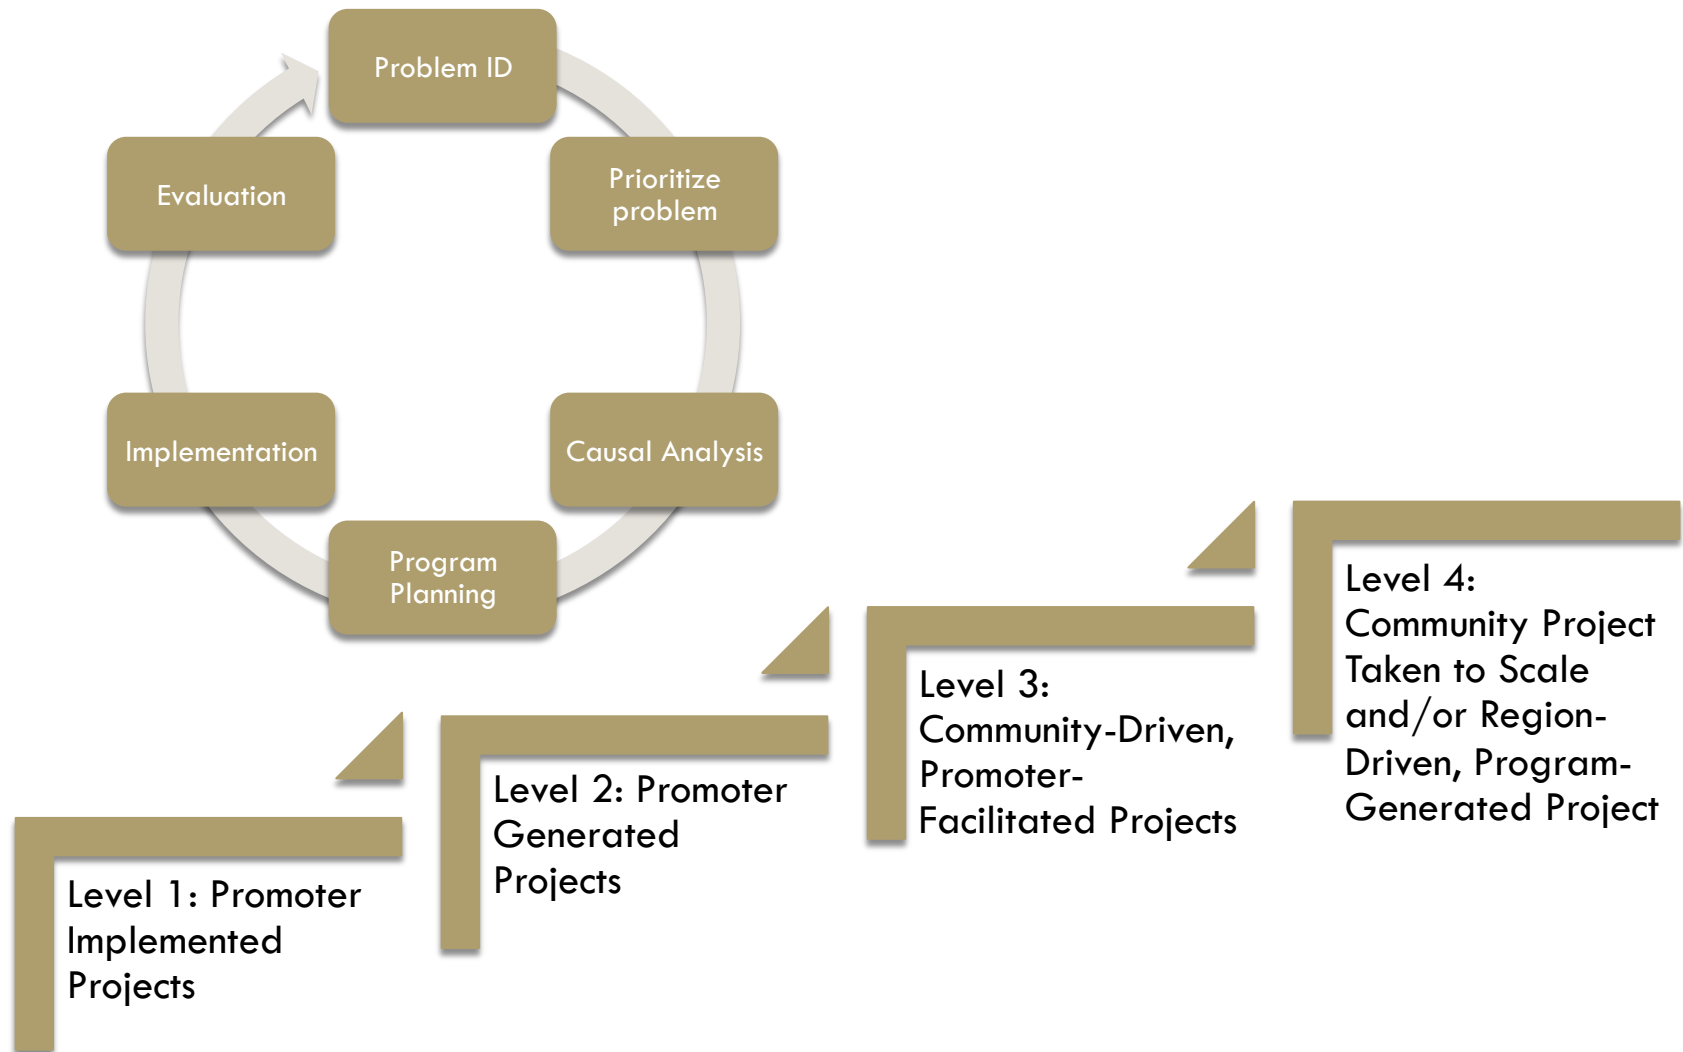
Problem ID

Prioritize problem

Causal Analysis

Program Planning

Implementation

Evaluation

Level 1: Promoter Implemented Projects

Level 2: Promoter Generated Projects

Level 3: Community-Driven, Promoter-Facilitated Projects

Level 4: Community Project Taken to Scale and/or Region-Driven, Program-Generated Project